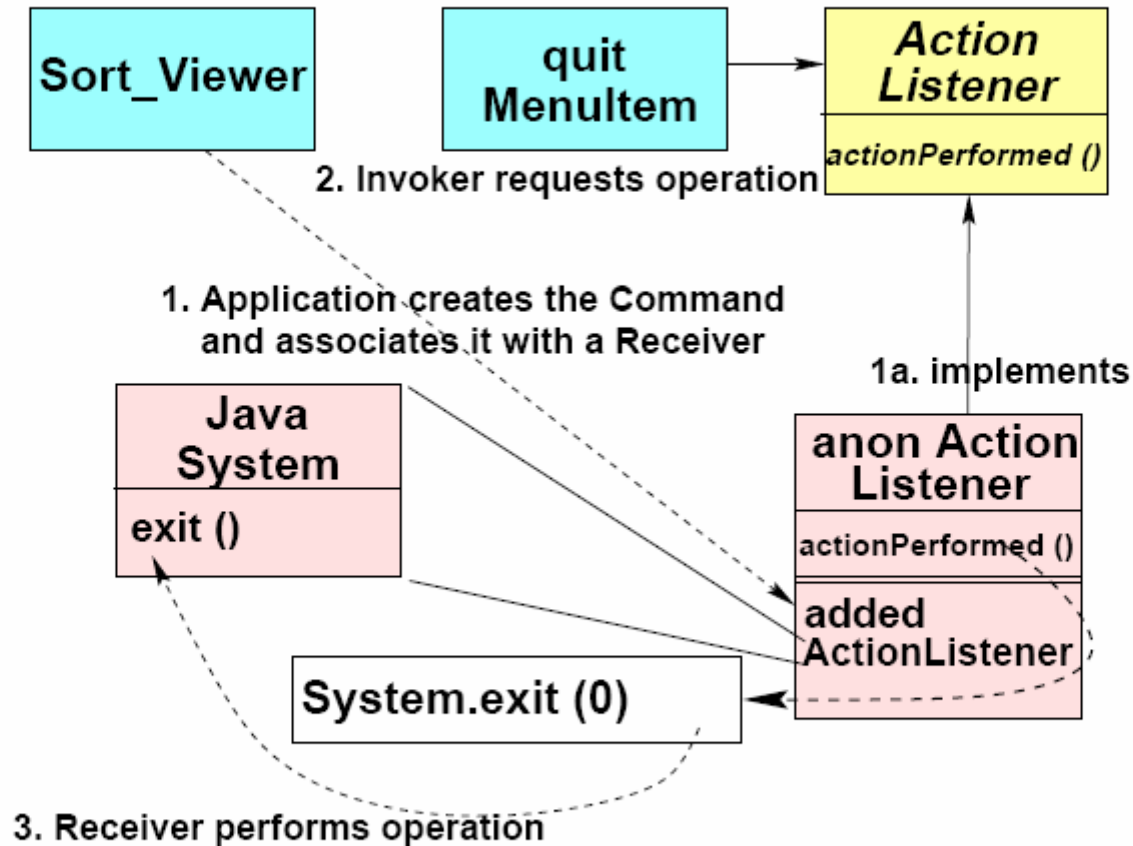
Sort_Viewer

quit MenuItem

Action Listener

actionPerformed ()

2. Invoker requests operation

1. Application creates the Command and associates it with a Receiver

1a. implements

Java System

exit ()

anon Action Listener

actionPerformed ()

added ActionListener

System.exit (0)

3. Receiver performs operation